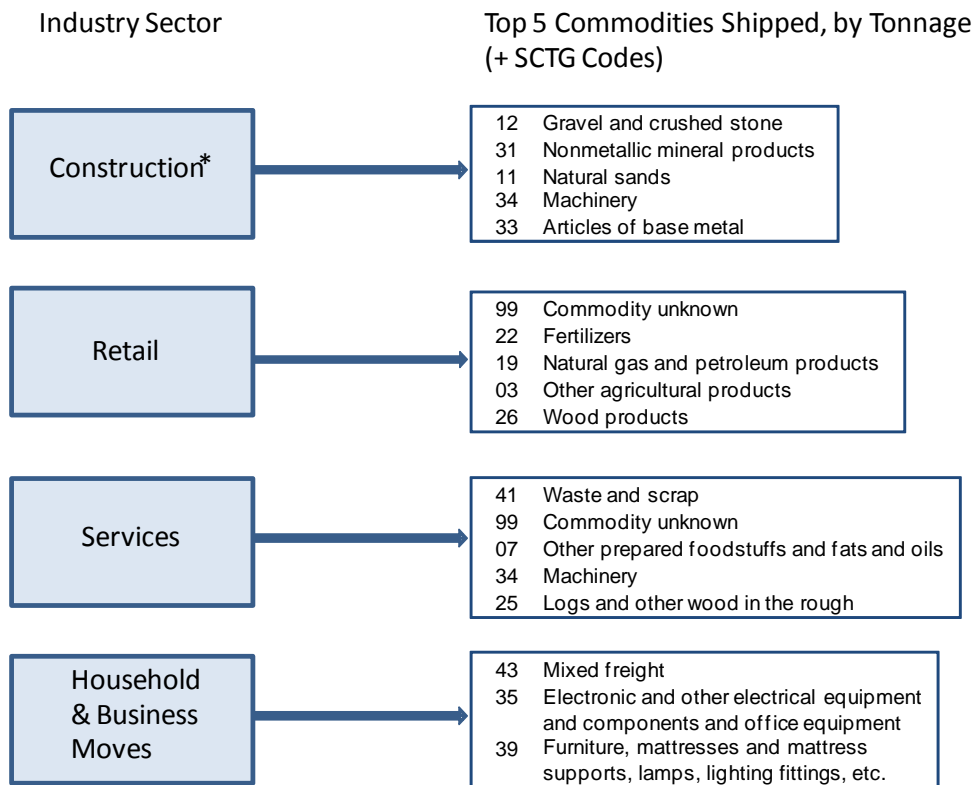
Industry Sector

Top 5 Commodities Shipped, by Tonnage (+ SCTG Codes)

Construction*

12 Gravel and crushed stone
31 Nonmetallic mineral products
11 Natural sands
34 Machinery
33 Articles of base metal

Retail

99 Commodity unknown
22 Fertilizers
19 Natural gas and petroleum products
03 Other agricultural products
26 Wood products

Services

41 Waste and scrap
99 Commodity unknown
07 Other prepared foodstuffs and fats and oils
34 Machinery
25 Logs and other wood in the rough

Household & Business Moves

43 Mixed freight
35 Electronic and other electrical equipment and components and office equipment
39 Furniture, mattresses and mattress supports, lamps, lighting fittings, etc.